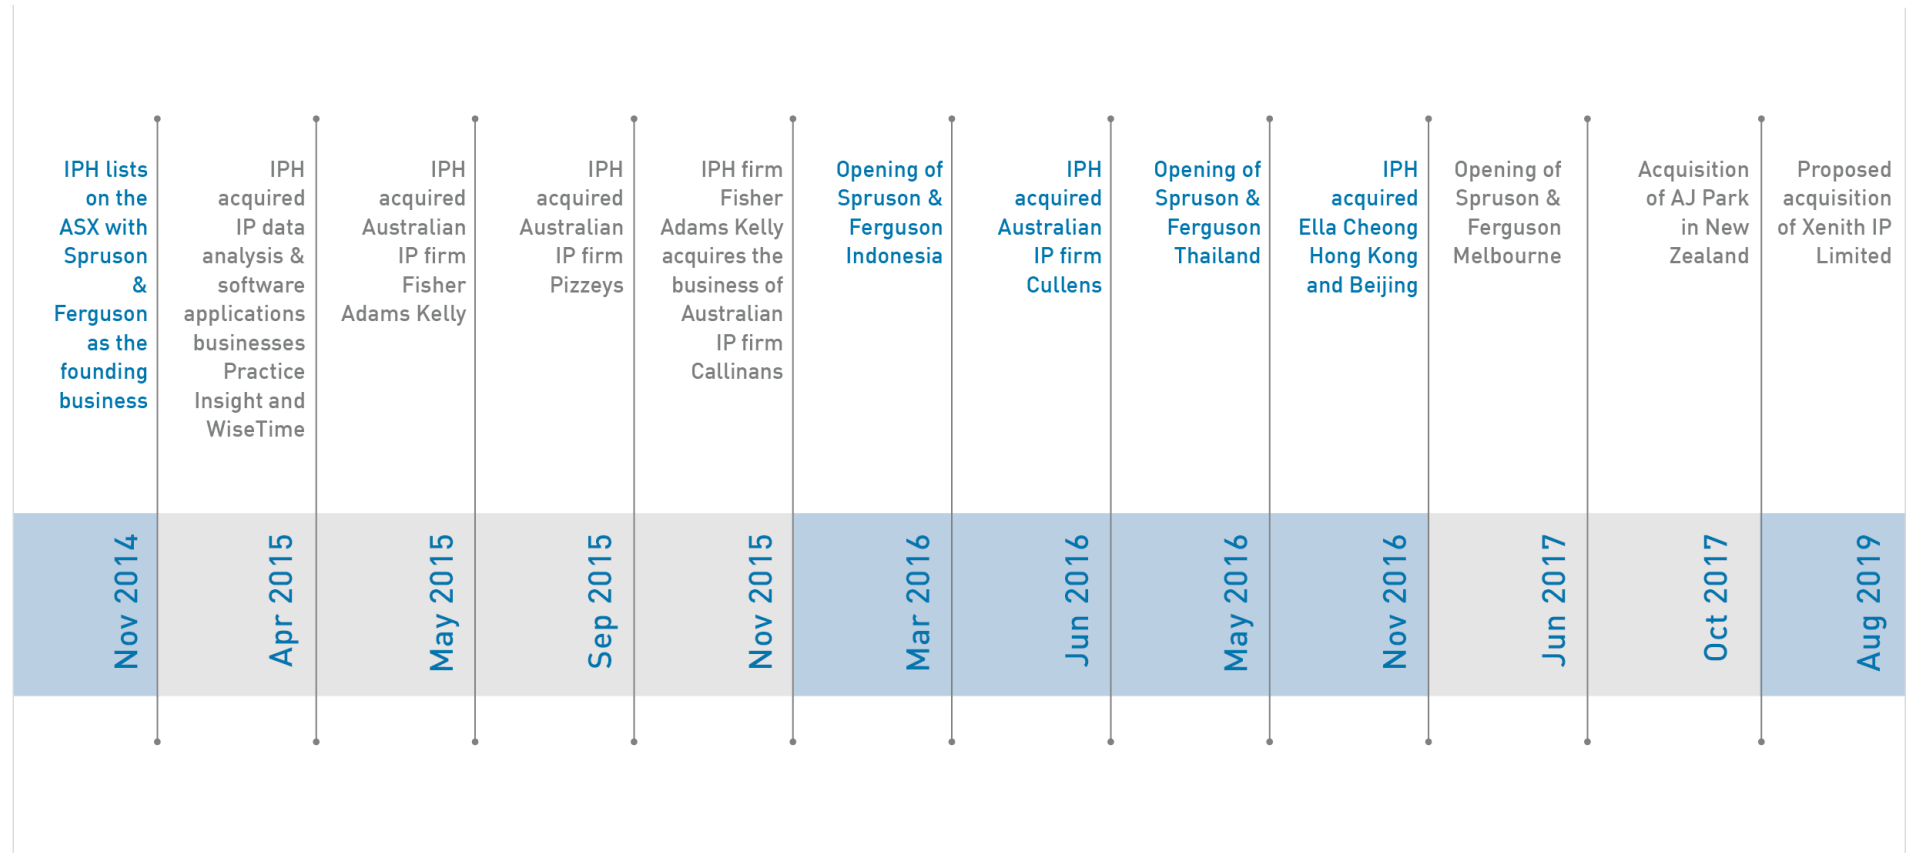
IPH lists on the ASX with Spruson & Ferguson as the founding business

Nov 2014

IPH acquired IP data analysis & software applications businesses Practice Insight and WiseTime

Apr 2015

IPH acquired Australian IP firm Fisher Adams Kelly

May 2015

IPH acquired Australian IP firm Pizzeys

Sep 2015

IPH firm Fisher Adams Kelly acquires the business of Australian IP firm Callinans

Nov 2015

Opening of Spruson & Ferguson Indonesia

Mar 2016

IPH acquired Australian IP firm Cullens

Jun 2016

Opening of Spruson & Ferguson Thailand

May 2016

IPH acquired Ella Cheong Hong Kong and Beijing

Nov 2016

Opening of Spruson & Ferguson Melbourne

Jun 2017

Acquisition of AJ Park in New Zealand

Oct 2017

Proposed acquisition of Xenith IP Limited

Aug 2019